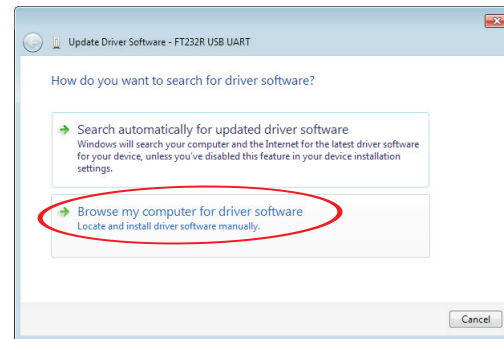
Update Driver Software - FT232R USB UART

How do you want to search for driver software?

Search automatically for updated driver software
Windows will search your computer and the Internet for the latest driver software for your device, unless you've disabled this feature in your device installation settings.

Browse my computer for driver software
Locate and install driver software manually.

Cancel